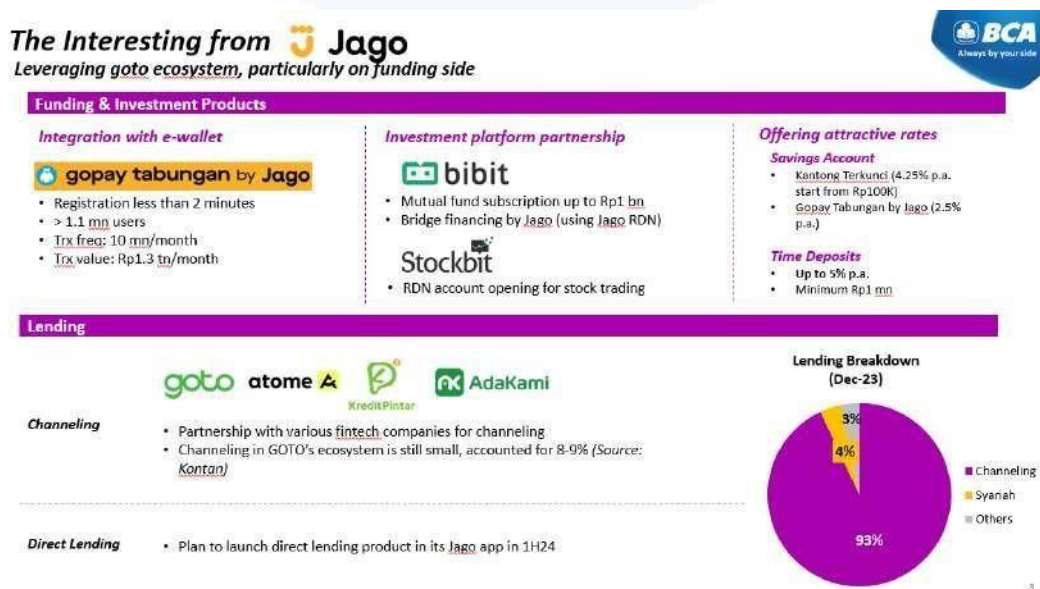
The Interesting from Jago

Leveraging goto ecosystem, particularly on funding side

BCA
Always by your side

Funding & Investment Products

Integration with e-wallet

gopay tabungan by Jago

- Registration less than 2 minutes
- > 1.1 mn users
- Trx freq: 10 mn/month
- Trx value: Rp1.3 tn/month

Investment platform partnership

bibit

- Mutual fund subscription up to Rp1 bn
- Bridge financing by Jago (using Jago RDN)

Stockbit

- RDN account opening for stock trading

Offering attractive rates

Savings Account

- Kantong Terkunci (4.25% p.a. start from Rp100K)
- Gopay Tabungan by Jago (2.5% p.a.)

Time Deposits

- Up to 5% p.a.
- Minimum Rp1 mn

Lending

goto atome KreditPintar AdaKami

Channeling

- Partnership with various fintech companies for channeling
- Channeling in GOTO's ecosystem is still small, accounted for 8-9% (Source: Kontan)

Direct Lending

- Plan to launch direct lending product in its Jago app in 1H24

Lending Breakdown
(Dec-23)

3%
4%
93%

Channeling
Syariah
Others